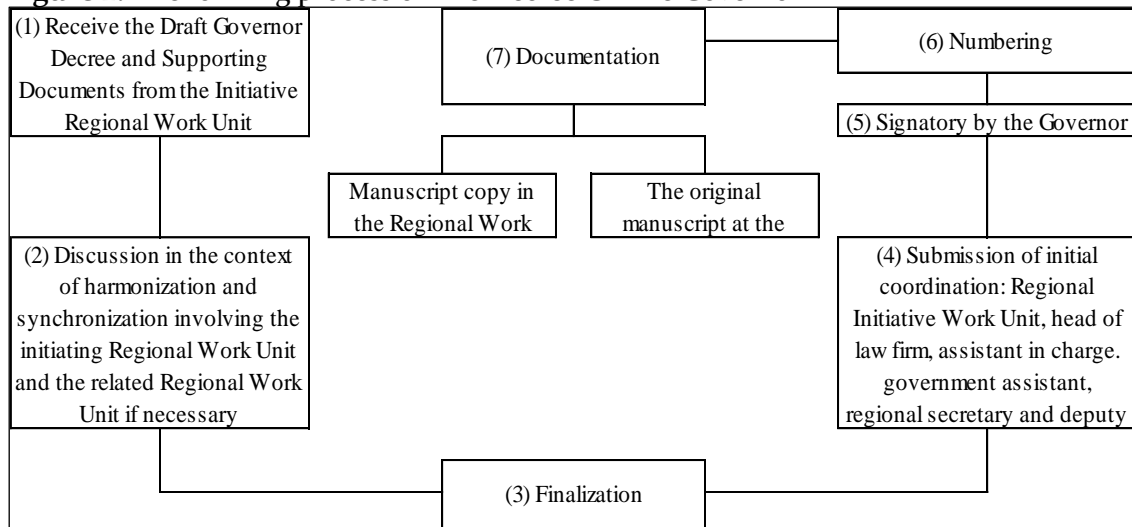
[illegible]

(1) Receive the Draft Governor Decree and Supporting Documents from the Initiative Regional Work Unit

(7) Documentation

(6) Numbering

(5) Signatory by the Governor

Manuscript copy in the Regional Work

The original manuscript at the

(2) Discussion in the context of harmonization and synchronization involving the initiating Regional Work Unit and the related Regional Work Unit if necessary

(4) Submission of initial coordination: Regional Initiative Work Unit, head of law firm, assistant in charge. government assistant, regional secretary and deputy

(3) Finalization